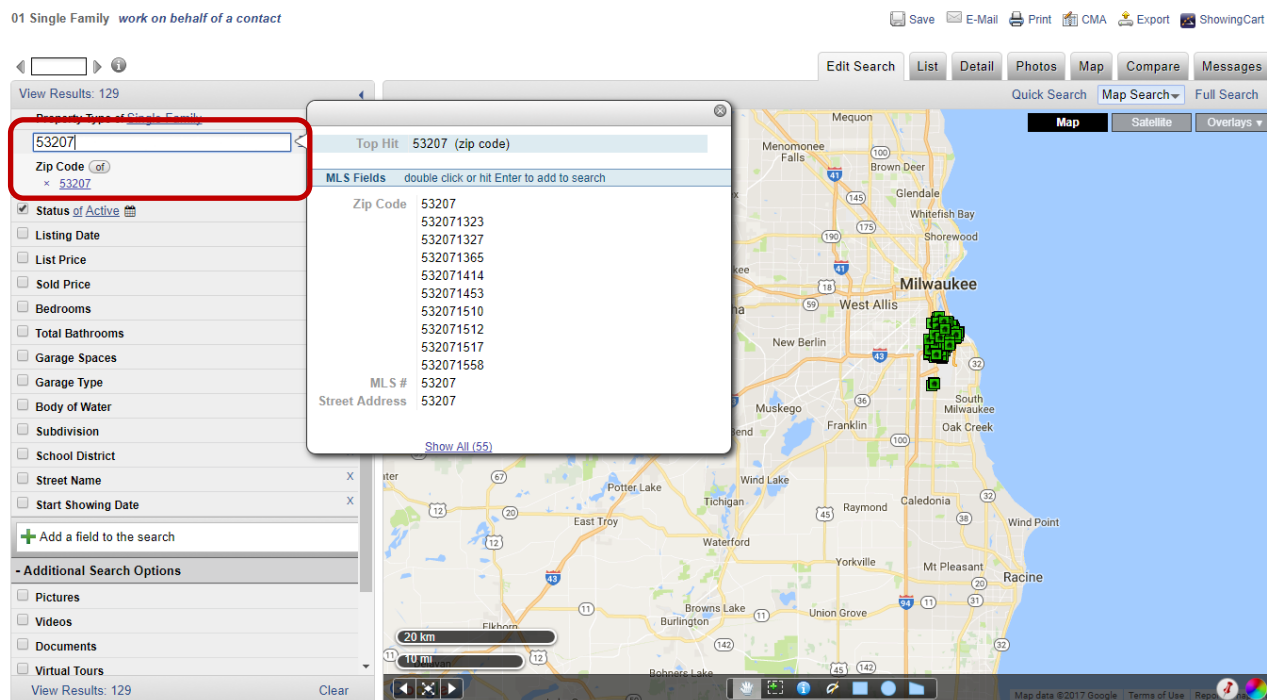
01 Single Family work on behalf of a contact

Save E-Mail Print CMA Export ShowingCart

Edit Search List Detail Photos Map Compare Messages

View Results: 129

Quick Search Map Search Full Search

Map Satellite Overlays

Property Type of Single Family

53207

Zip Code of
× 53207

Top Hit 53207 (zip code)

MLS Fields double click or hit Enter to add to search

| Zip Code | 53207 |
|---|---|
| | 532071323 |
| | 532071327 |
| | 532071365 |
| | 532071414 |
| | 532071453 |
| | 532071510 |
| | 532071512 |
| | 532071517 |
| | 532071558 |
| MLS # | 53207 |
| Street Address | 53207 |

Show All (55)

Status of Active
Listing Date
List Price
Sold Price
Bedrooms
Total Bathrooms
Garage Spaces
Garage Type
Body of Water
Subdivision
School District
Street Name X
Start Showing Date X

Add a field to the search

- Additional Search Options
Pictures
Videos
Documents
Virtual Tours

View Results: 129 Clear

Mequon
Menomonee Falls
Brown Deer
Whitefish Bay
Shorewood
Milwaukee
West Allis
New Berlin
Muskego
Franklin
South Milwaukee
Oak Creek
Wind Lake
Potter Lake
Tichigan
Caledonia
Raymond
East Troy
Waterford
Wind Point
Yorkville
Mt Pleasant
Racine
Browns Lake
Burlington
Union Grove
Elkhorn
Bohners Lake
100 45 41 190 32 59 43 94 83 12 67 20 36 11 75 31 38 50 120

20 km
10 mi

Map data ©2017 Google Terms of Use Repo